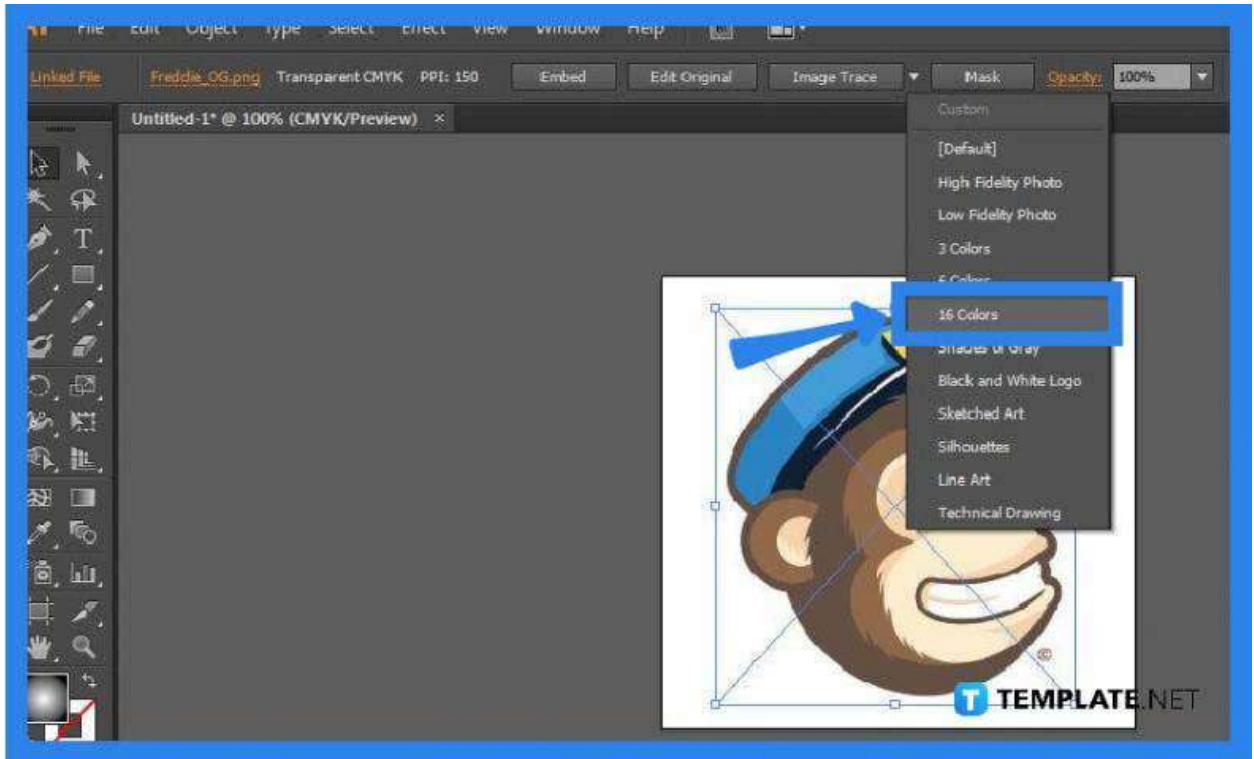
File Edit Object Type Select Effect View Window Help

Linked File Freddie_OG.png Transparent CMYK PPI: 150 Embed Edit Original Image Trace Mask Opacity: 100%

Untitled-1* @ 100% (CMYK/Preview) ×

Custom
[Default]
High Fidelity Photo
Low Fidelity Photo
3 Colors
6 Colors
16 Colors
Shades of Gray
Black and White Logo
Sketched Art
Silhouettes
Line Art
Technical Drawing

T TEMPLATE.NET